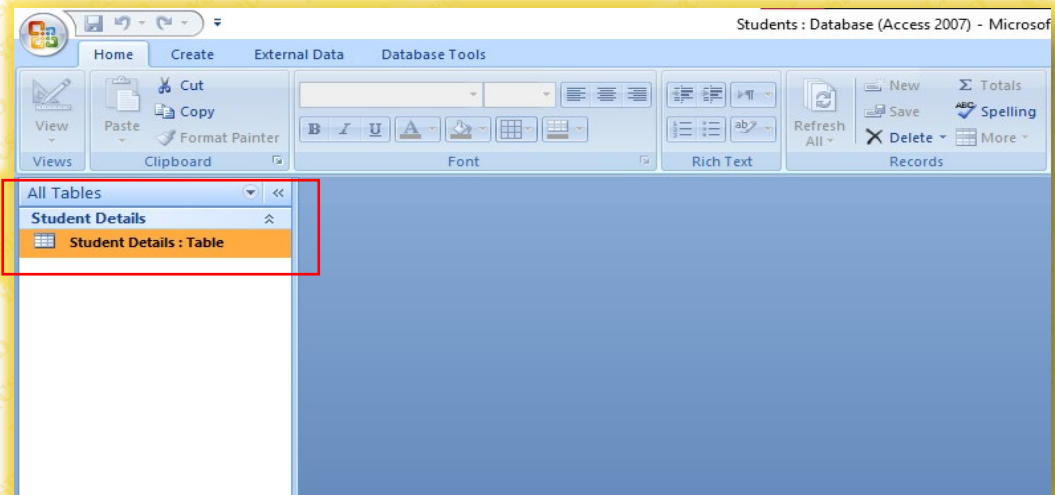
Students : Database (Access 2007) - Microsof

Home Create External Data Database Tools

View
Views

Paste
Cut
Copy
Format Painter
Clipboard

B I U A
Font

Rich Text

Refresh All
New
Save
Delete
Σ Totals
Spelling
More
Records

All Tables
Student Details
Student Details : Table